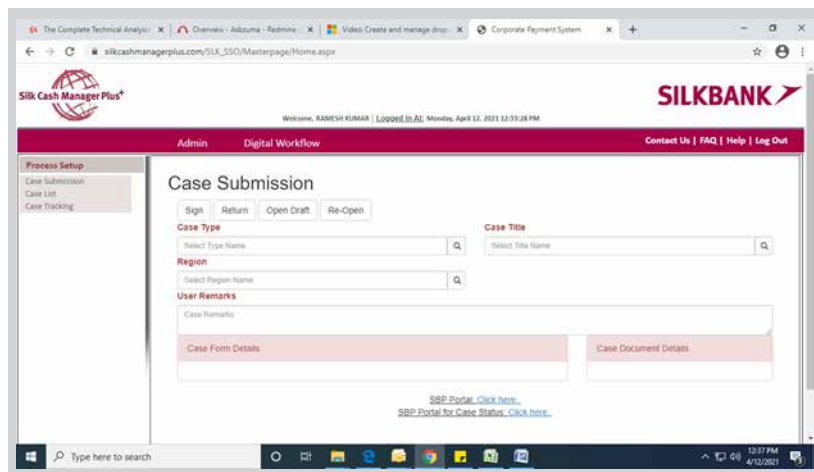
The Complete Technical Analysi ×
Overview - Askzuma - Redmine ×
Video Create and manage drop ×
Corporate Payment System ×
+

silkcashmanagerplus.com/SLK_SSO/Masterpage/Home.aspx

Silk Cash Manager Plus+

SILKBANK

Welcome, RAMESH KUMAR | Logged In At: Monday, April 12, 2021 12:33:28 PM

Admin
Digital Workflow

Contact Us | FAQ | Help | Log Out

Process Setup
Case Submission
Case List
Case Tracking

Case Submission

Sign
Return
Open Draft
Re-Open

Case Type
Select Type Name

Case Title
Select Title Name

Region
Select Region Name

User Remarks
Case Remarks

Case Form Details

Case Document Details

SBP Portal: Click here.
SBP Portal for Case Status: Click here.

Type here to search

12:37 PM
4/12/2021